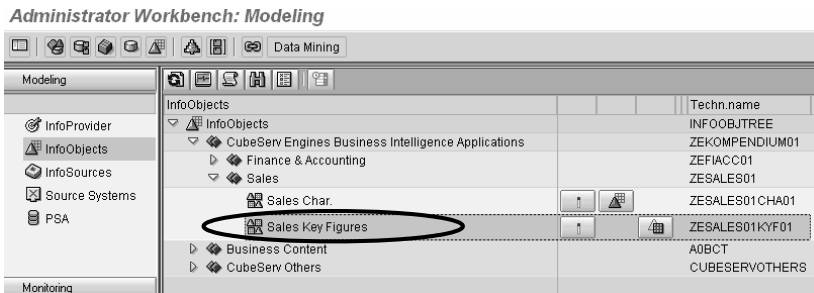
Administrator Workbench: Modeling

Data Mining

Modeling

InfoProvider
InfoObjects
InfoSources
Source Systems
PSA

Monitoring

| InfoObjects | Techn.name |
|---|---|
| InfoObjects | INFOOBJTREE |
| CubeServ Engines Business Intelligence Applications | ZEKOMPENDIUM01 |
| Finance & Accounting | ZEFIACC01 |
| Sales | ZESALES01 |
| Sales Char. | ZESALES01CHA01 |
| Sales Key Figures | ZESALES01KYF01 |
| Business Content | A0BCT |
| CubeServ Others | CUBESERVOTHERS |